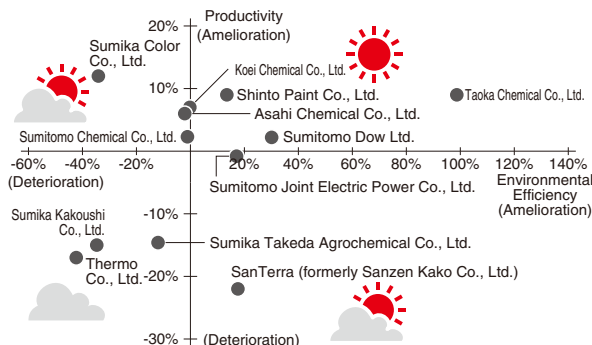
Productivity (Amelioration)

20%

10%

-10%

-20%

-30% (Deterioration)

-60% -40% -20% 20% 40% 60% 80% 100% 120% 140%

(Deterioration)

Environmental Efficiency (Amelioration)

Sumika Color Co., Ltd.

Koei Chemical Co., Ltd.

Shinto Paint Co., Ltd.

Taoka Chemical Co., Ltd.

Asahi Chemical Co., Ltd.

Sumitomo Chemical Co., Ltd.

Sumitomo Dow Ltd.

Sumitomo Joint Electric Power Co., Ltd.

Sumika Kakoushi Co., Ltd.

Sumika Takeda Agrochemical Co., Ltd.

Thermo Co., Ltd.

SanTerra (formerly Sanzen Kako Co., Ltd.)